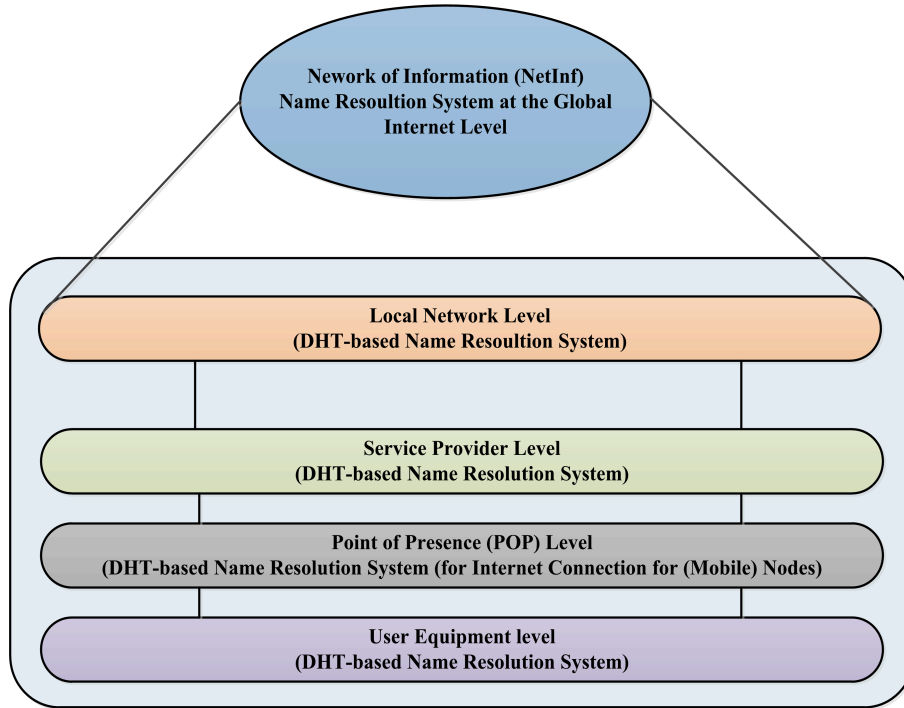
Nework of Information (NetInf) Name Resoultion System at the Global Internet Level

Local Network Level
(DHT-based Name Resoultion System)

Service Provider Level
(DHT-based Name Resolution System)

Point of Presence (POP) Level
(DHT-based Name Resolution System (for Internet Connection for (Mobile) Nodes)

User Equipment level
(DHT-based Name Resolution System)